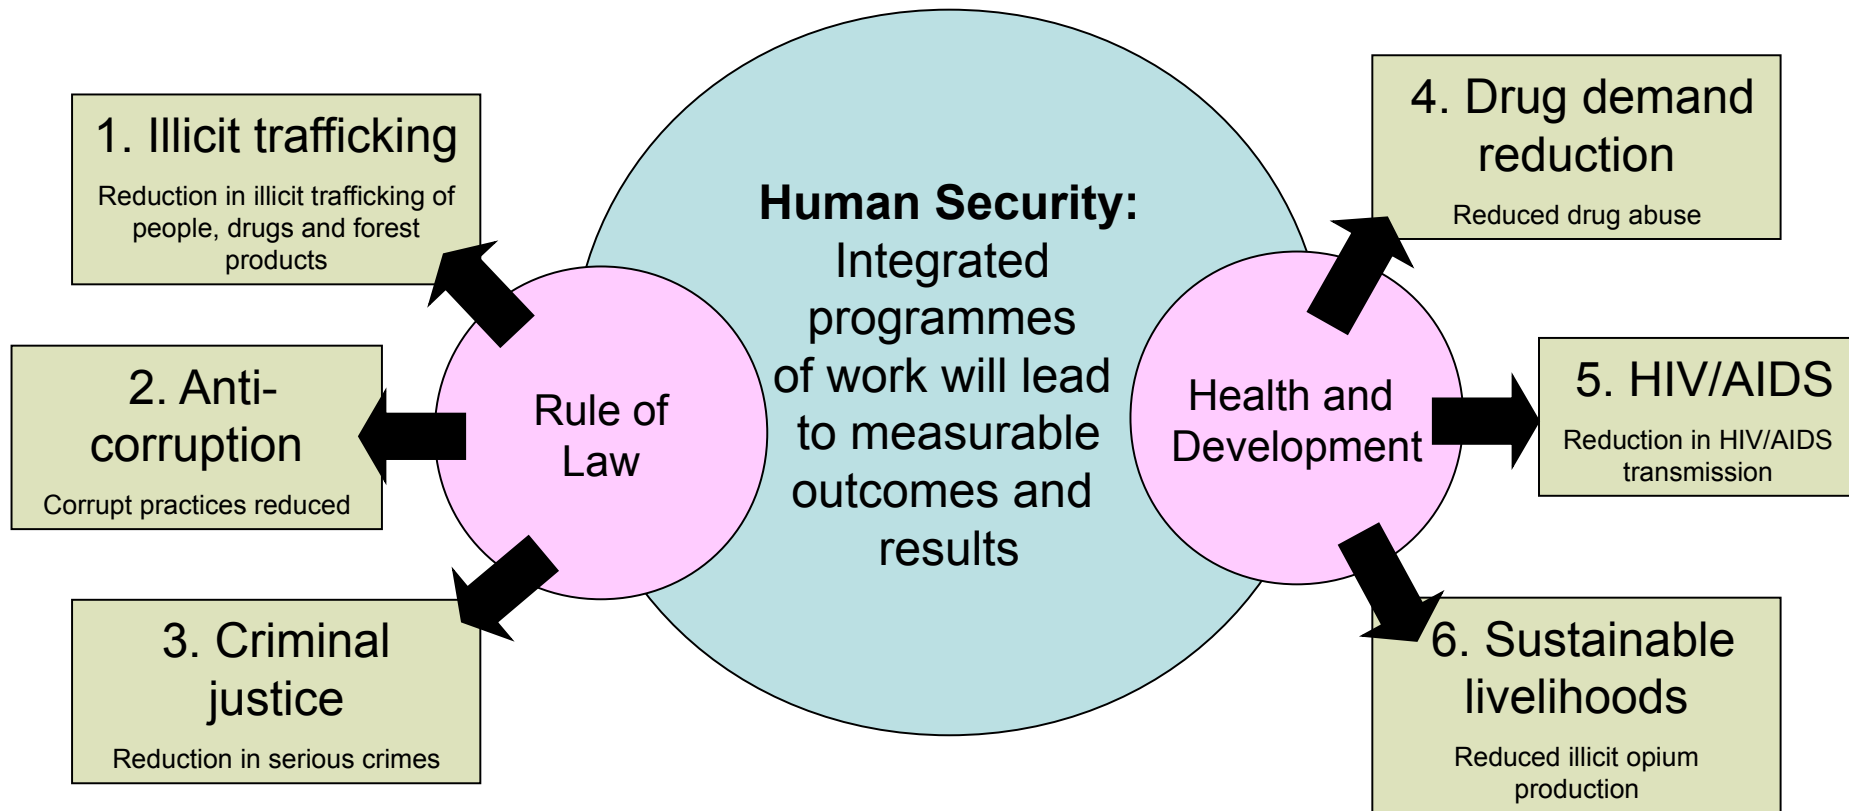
1. Illicit trafficking

Reduction in illicit trafficking of people, drugs and forest products

2. Anti-corruption

Corrupt practices reduced

3. Criminal justice

Reduction in serious crimes

Rule of Law

Human Security: Integrated programmes of work will lead to measurable outcomes and results

Health and Development

4. Drug demand reduction

Reduced drug abuse

5. HIV/AIDS

Reduction in HIV/AIDS transmission

6. Sustainable livelihoods

Reduced illicit opium production